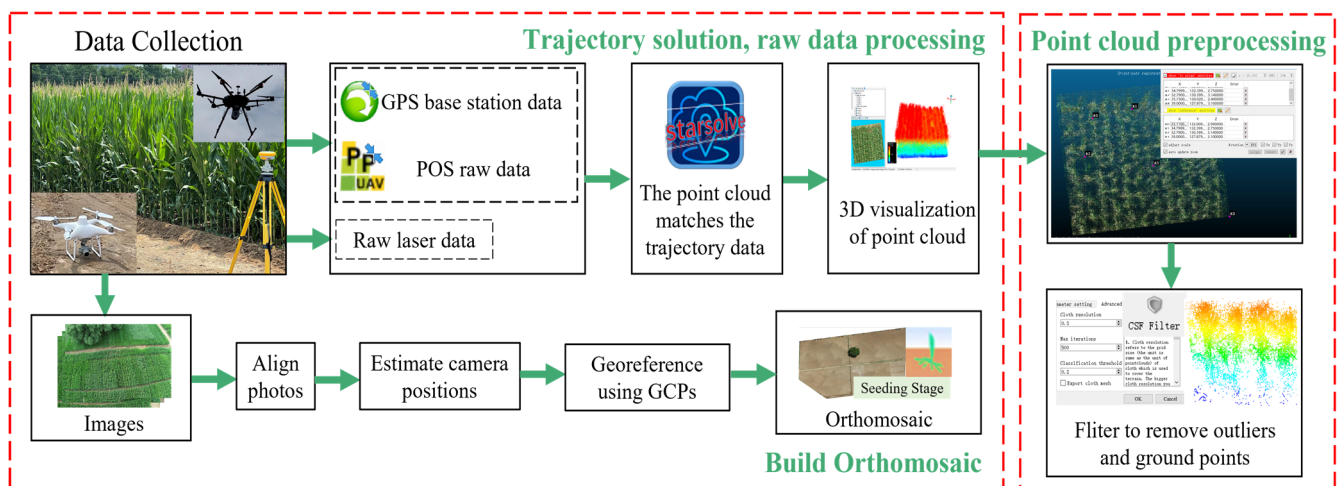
Data Collection

Trajectory solution, raw data processing

Point cloud preprocessing

GPS base station data

Pp UAV

POS raw data

Raw laser data

Starsolve

The point cloud matches the trajectory data

3D visualization of point cloud

Images

Align photos

Estimate camera positions

Georeference using GCPs

Seeding Stage

Orthomosaic

Build Orthomosaic

Cloth resolution

Max iterations

500

Classification threshold

Export cloth mesh

CSF Filter

OK

Cancel

Fliter to remove outliers and ground points